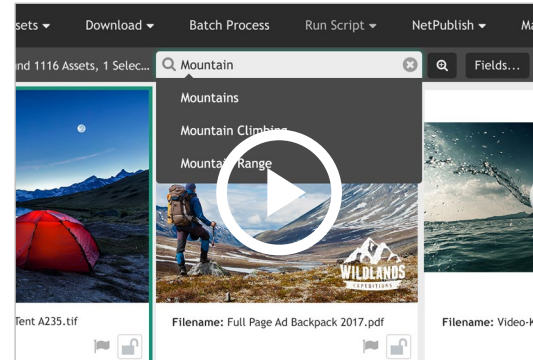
ssets ▾ Download ▾ Batch Process Run Script ▾ NetPublish ▾ Ma

nd 1116 Assets, 1 Selec... Mountain Fields...

Mountains

Mountain Climbing

Mountain Range

WILDLANDS EXPEDITIONS

Tent A235.tif

Filename: Full Page Ad Backpack 2017.pdf

Filename: Video-K